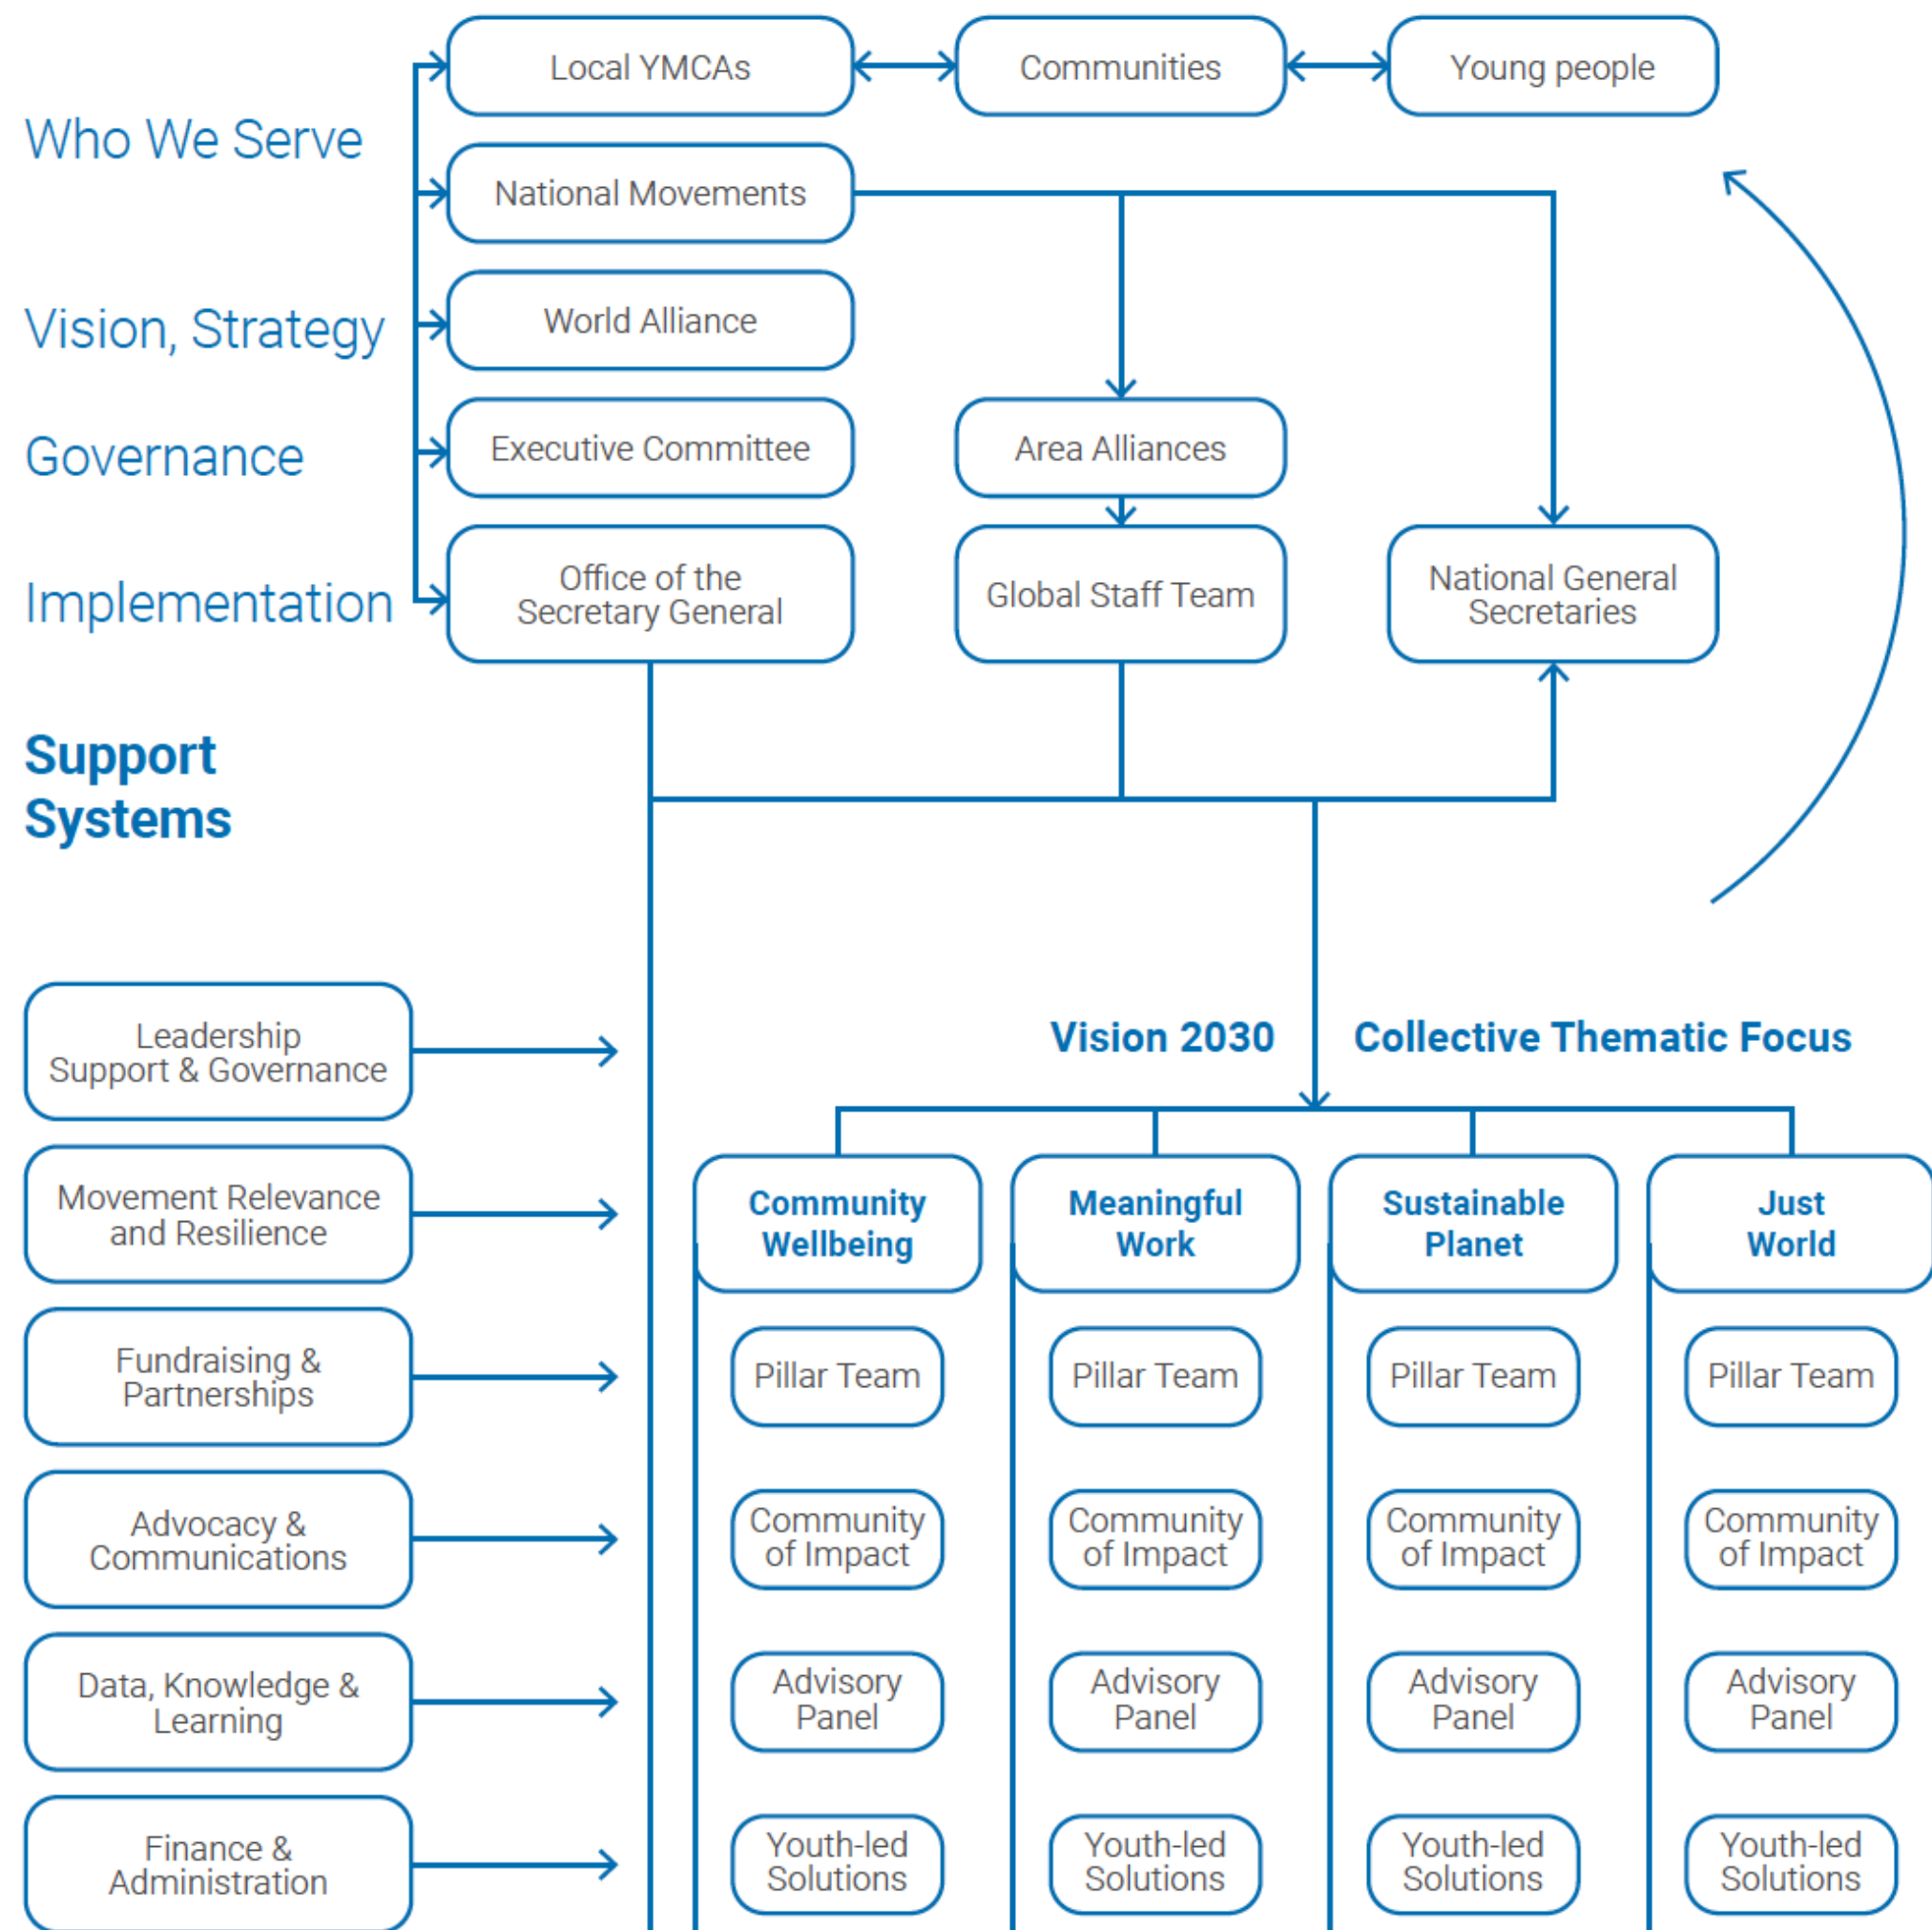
Who We Serve

Vision, Strategy

Governance

Implementation

Local YMCAs

Communities

Young people

National Movements

World Alliance

Executive Committee

Area Alliances

Office of the Secretary General

Global Staff Team

National General Secretaries

Support Systems

Leadership Support & Governance

Movement Relevance and Resilience

Fundraising & Partnerships

Advocacy & Communications

Data, Knowledge & Learning

Finance & Administration

Vision 2030

Collective Thematic Focus

Community Wellbeing

Pillar Team

Community of Impact

Advisory Panel

Youth-led Solutions

Meaningful Work

Pillar Team

Community of Impact

Advisory Panel

Youth-led Solutions

Sustainable Planet

Pillar Team

Community of Impact

Advisory Panel

Youth-led Solutions

Just World

Pillar Team

Community of Impact

Advisory Panel

Youth-led Solutions